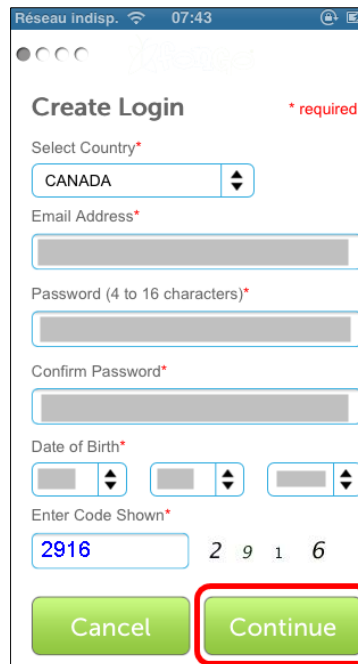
Réseau indisp. 07:43

Create Login
* required

Select Country*
CANADA

Email Address*

Password (4 to 16 characters)*

Confirm Password*

Date of Birth*

Enter Code Shown*
2916
2 9 1 6

Cancel
Continue